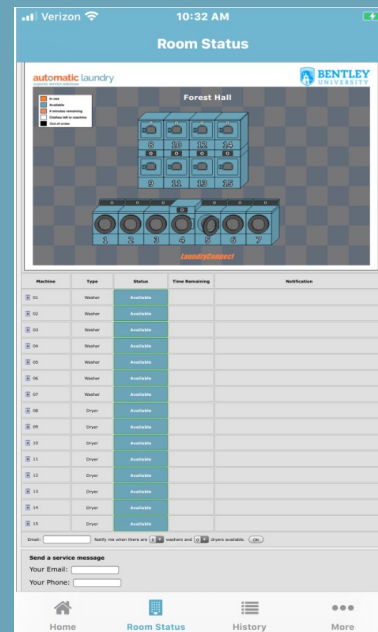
Verizon 10:32 AM

Room Status

automatic laundry

BENTLEY UNIVERSITY

In use
Available
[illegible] minutes remaining
Clothes left in machine
Out of order

Forest Hall

8 10 12 14
9 11 13 15
1 2 3 4 5 6 7

LaundryConnect

| Machine | Type | Status | Time Remaining | Notification |
|---|---|---|---|---|
| 01 | Washer | Available | | |
| 02 | Washer | Available | | |
| 03 | Washer | Available | | |
| 04 | Washer | Available | | |
| 05 | Washer | Available | | |
| 06 | Washer | Available | | |
| 07 | Washer | Available | | |
| 08 | Dryer | Available | | |
| 09 | Dryer | Available | | |
| 10 | Dryer | Available | | |
| 11 | Dryer | Available | | |
| 12 | Dryer | Available | | |
| 13 | Dryer | Available | | |
| 14 | Dryer | Available | | |
| 15 | Dryer | Available | | |

Email: Notify me when there are 0 washers and 0 dryers available. OK

Send a service message
Your Email:
Your Phone:

Home Room Status History More